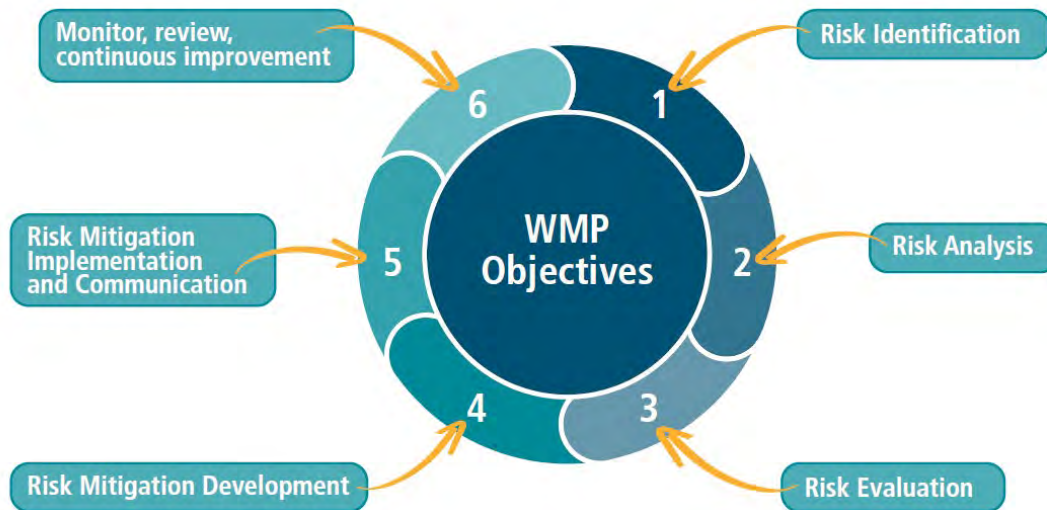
Monitor, review, continuous improvement

Risk Identification

6

1

WMP Objectives

Risk Mitigation Implementation and Communication

5

2

Risk Analysis

4

3

Risk Mitigation Development

Risk Evaluation